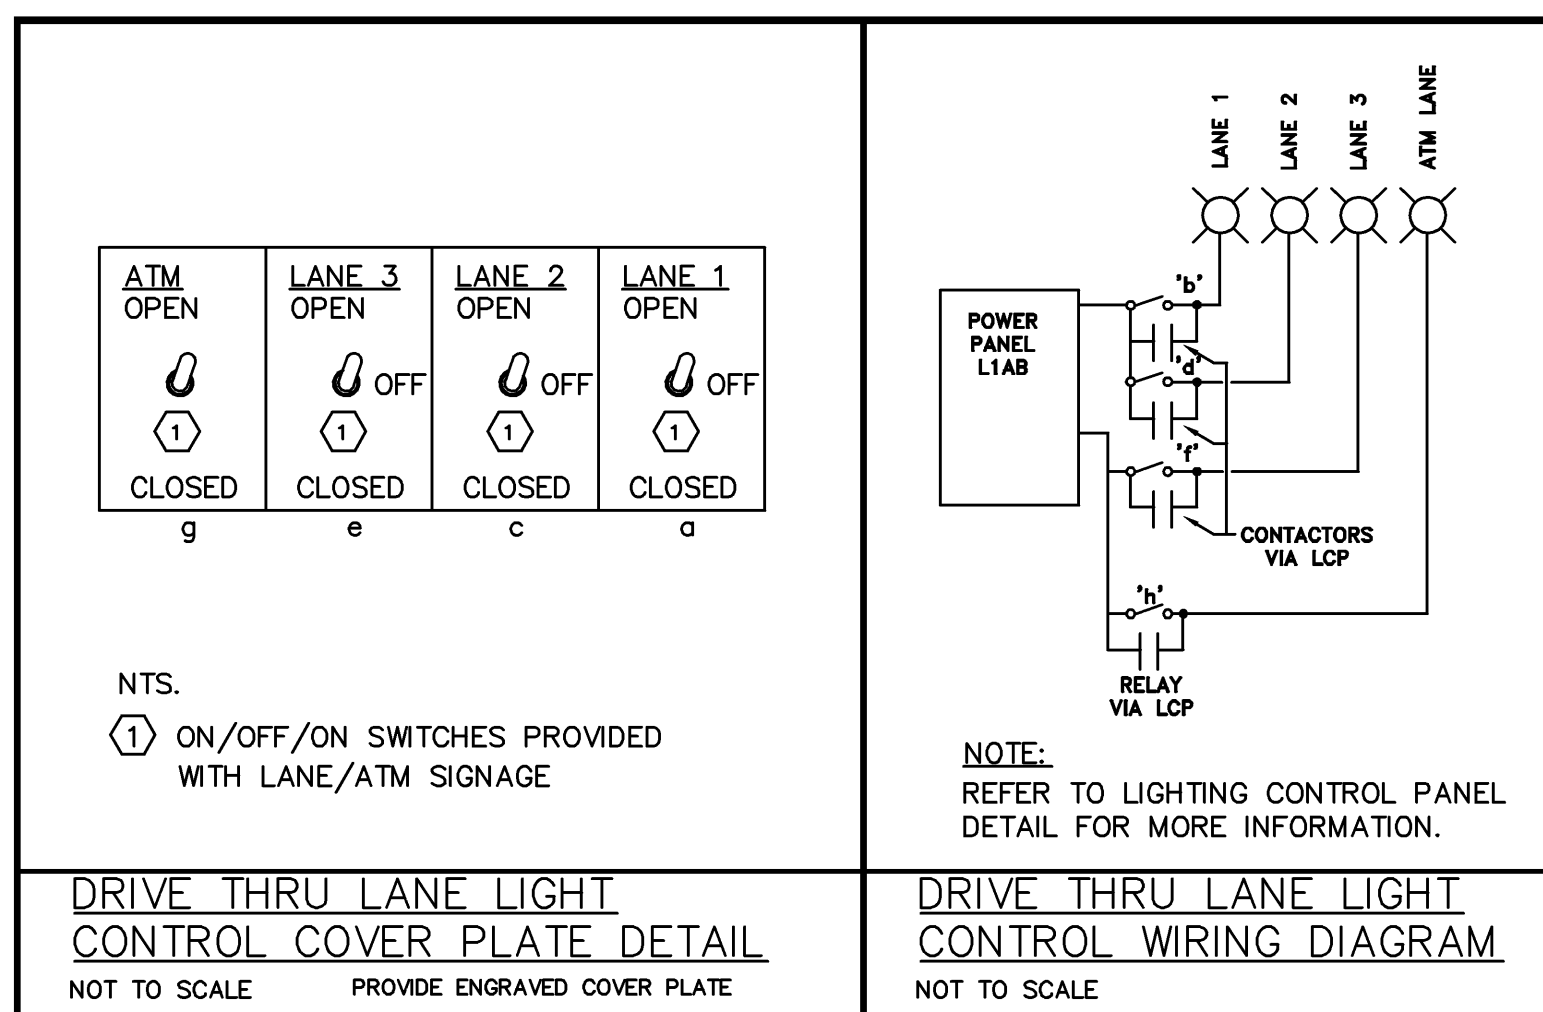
| ATM OPEN | LANE 3 OPEN | LANE 2 OPEN | LANE 1 OPEN |
|---|---|---|---|
| 1 | OFF 1 | OFF 1 | OFF 1 |
| CLOSED | CLOSED | CLOSED | CLOSED |
| g | e | c | a |

NTS.

1 ON/OFF/ON SWITCHES PROVIDED WITH LANE/ATM SIGNAGE

DRIVE THRU LANE LIGHT CONTROL COVER PLATE DETAIL

NOT TO SCALE PROVIDE ENGRAVED COVER PLATE

LANE 1 LANE 2 LANE 3 ATM LANE

POWER PANEL L1AB

'b'

'd'

'f'

CONTACTORS VIA LCP

'h'

RELAY VIA LCP

NOTE:
REFER TO LIGHTING CONTROL PANEL DETAIL FOR MORE INFORMATION.

DRIVE THRU LANE LIGHT CONTROL WIRING DIAGRAM

NOT TO SCALE